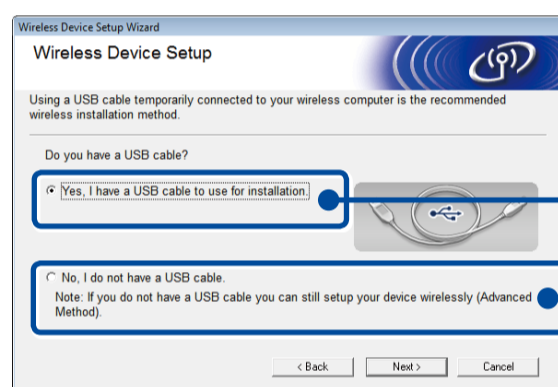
Wireless Device Setup Wizard

Wireless Device Setup

Using a USB cable temporarily connected to your wireless computer is the recommended wireless installation method.

Do you have a USB cable?

Yes, I have a USB cable to use for installation.

No, I do not have a USB cable.

Note: If you do not have a USB cable you can still setup your device wirelessly (Advanced Method).

< Back

Next >

Cancel